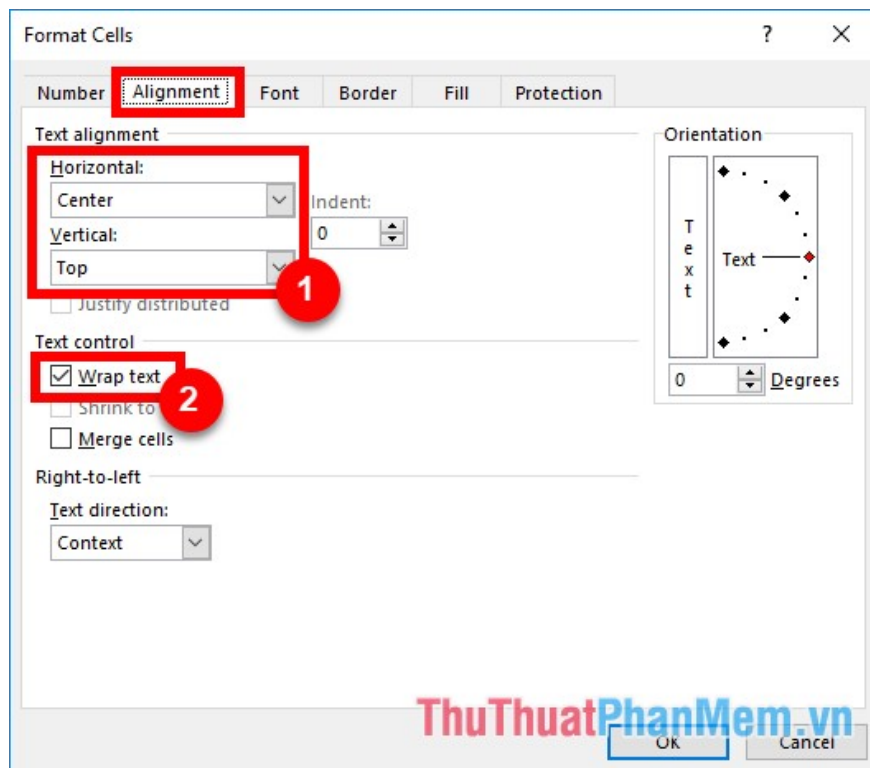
Format Cells

?

X

Number

Alignment

Font

Border

Fill

Protection

Text alignment

Horizontal:

Center

Indent:

0

Vertical:

Top

1

Justify distributed

Text control

Wrap text

2

Shrink to

Merge cells

Right-to-left

Text direction:

Context

Orientation

T
e
x
t

Text

0

Degrees

ThuThuatPhanMem.vn

OK

Cancel